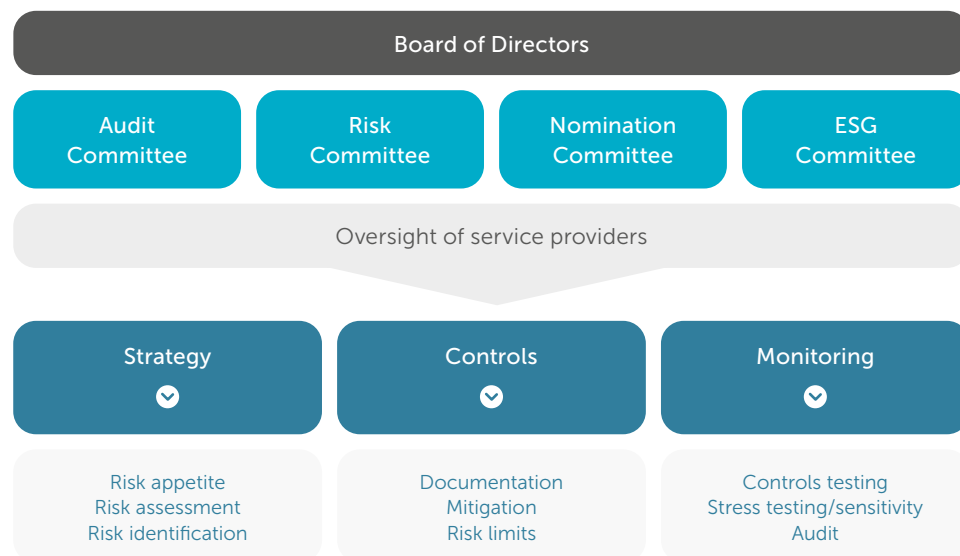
Board of Directors

Audit Committee

Risk Committee

Nomination Committee

ESG Committee

Oversight of service providers

Strategy

Controls

Monitoring

Risk appetite
Risk assessment
Risk identification

Documentation
Mitigation
Risk limits

Controls testing
Stress testing/sensitivity
Audit